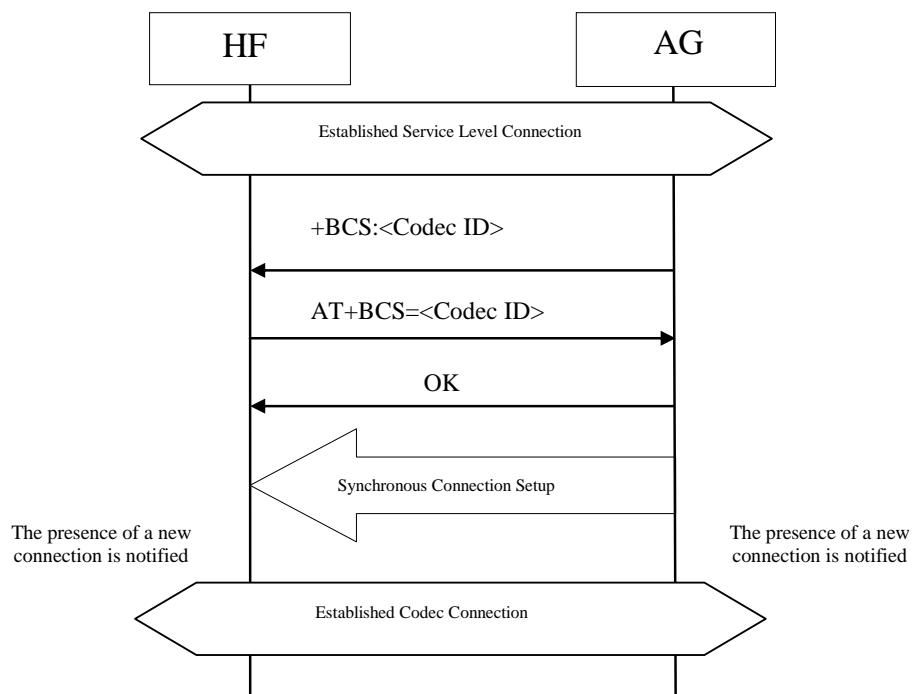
HF

AG

Established Service Level Connection

+BCS:<Codec ID>

AT+BCS=<Codec ID>

OK

Synchronous Connection Setup

The presence of a new connection is notified

The presence of a new connection is notified

Established Codec Connection